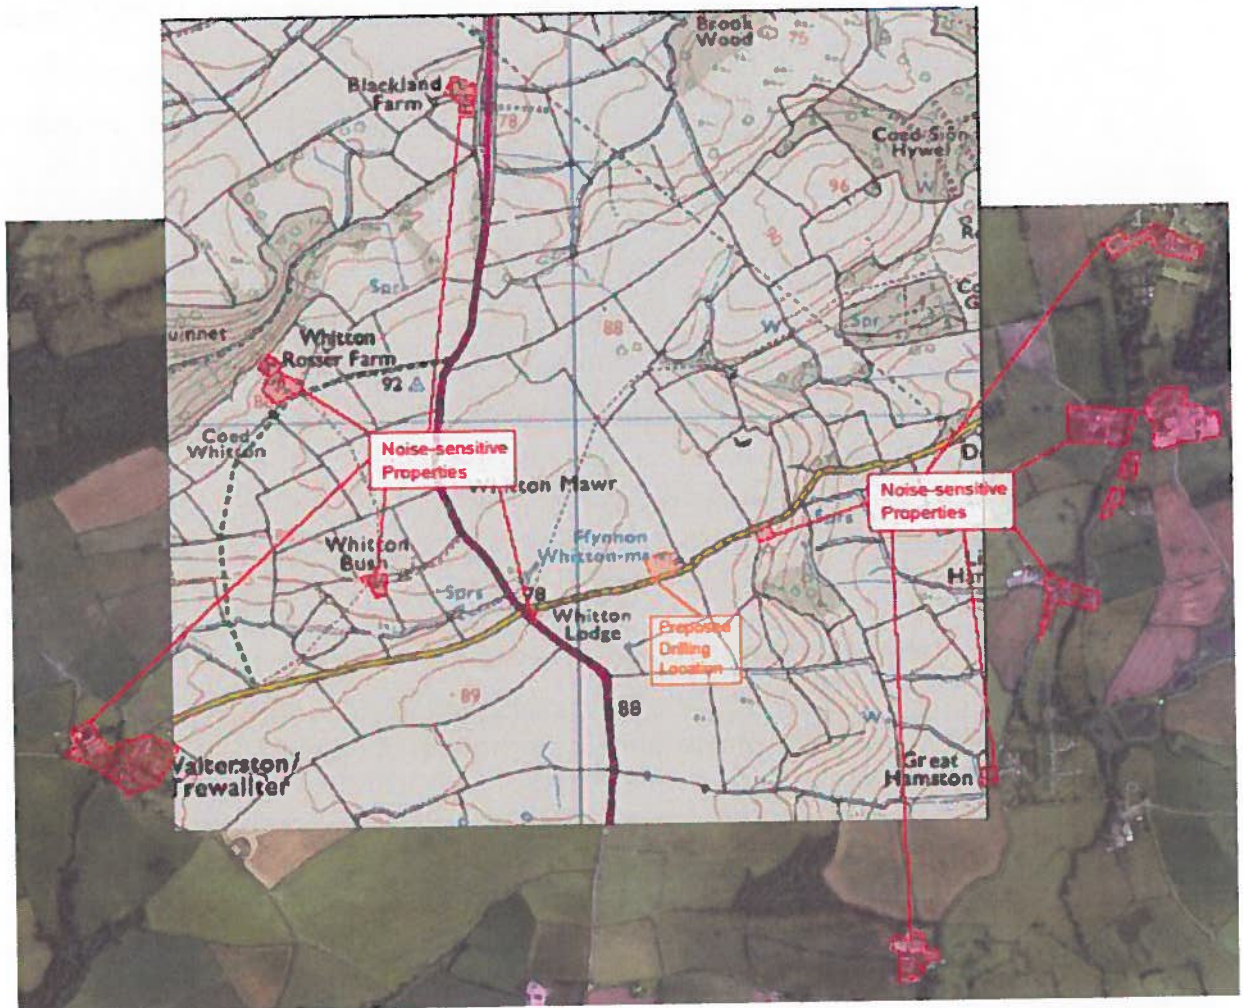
Brook Wood

75

Blackland Farm

78

Coed Sion Hywel

96

90

Spr

88

Spr

uinnet

Whitton Rosser Farm

92

Coed Whitton

Noise-sensitive Properties

Whitton Mawr

Noise-sensitive Properties

Ffynnon Whitton-mawr

Whitton Bush

Sprs

78

Whitton Lodge

Proposed Drilling Location

89

88

Walterston/ Trewallter

Great Hamston